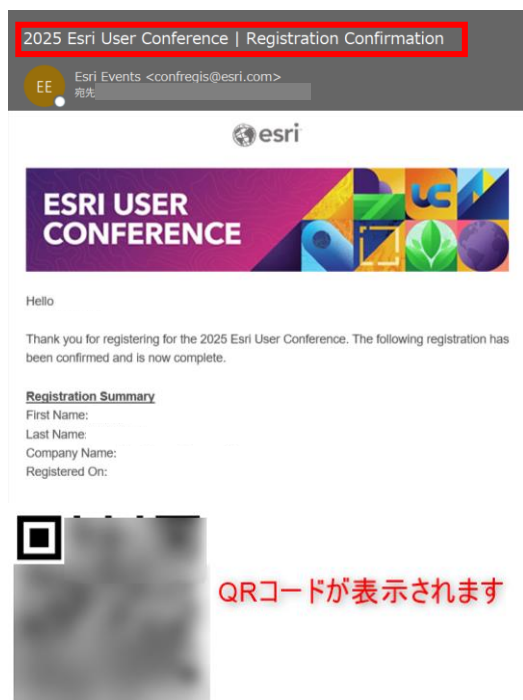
2025 Esri User Conference | Registration Confirmation

EE
Esri Events <confregis@esri.com>
宛先

esri

ESRI USER CONFERENCE

UC

Hello

Thank you for registering for the 2025 Esri User Conference. The following registration has been confirmed and is now complete.

Registration Summary
First Name:
Last Name:
Company Name:
Registered On:

QRコードが表示されます